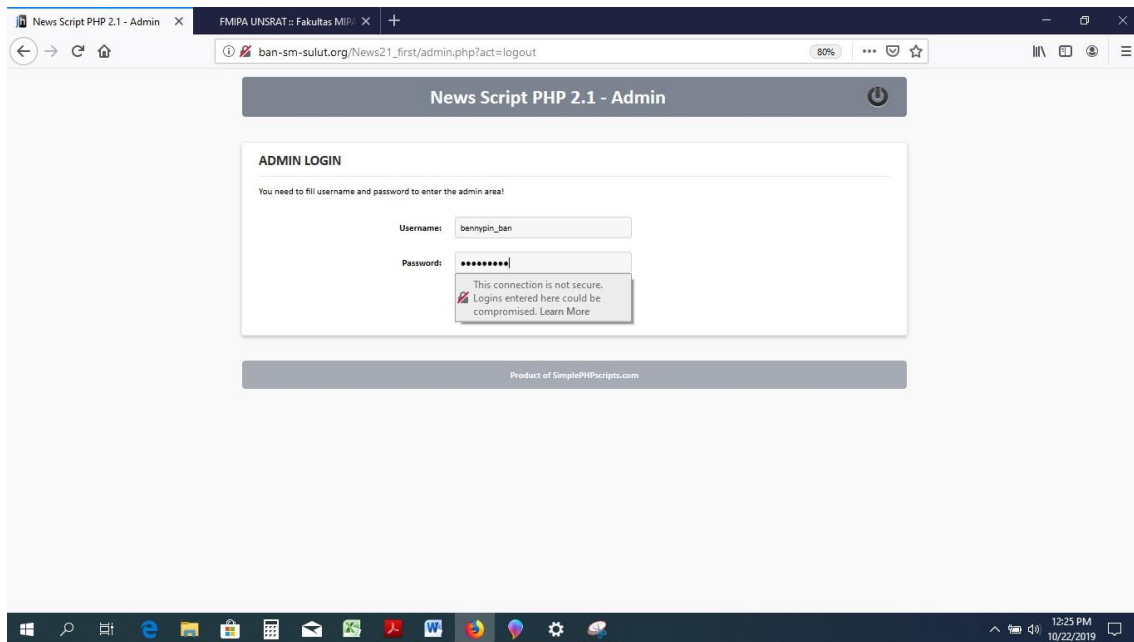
News Script PHP 2.1 - Admin ×

FMIPA UNSRAT :: Fakultas MIPA ×

+

ban-sm-sulut.org/News21_first/admin.php?act=logout

80%

News Script PHP 2.1 - Admin

ADMIN LOGIN

You need to fill username and password to enter the admin area!

Username: bennypin_ban

Password: •••••••••

This connection is not secure. Logins entered here could be compromised. Learn More

Product of SimplePHPscripts.com

12:25 PM
10/22/2019